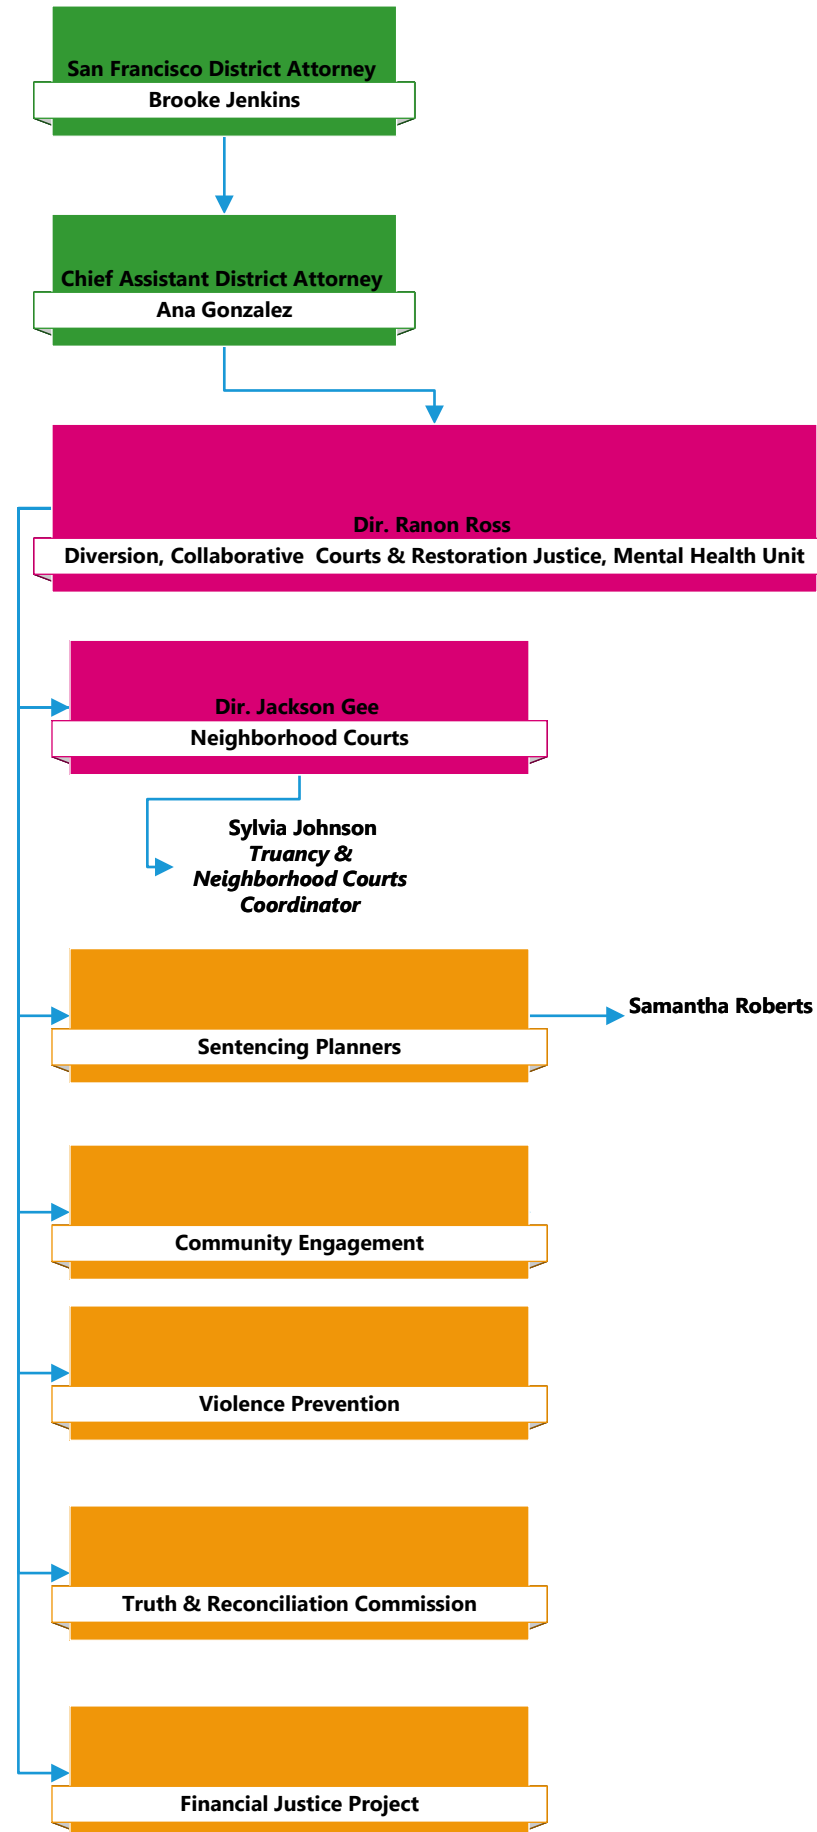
San Francisco District Attorney
Brooke Jenkins

Chief Assistant District Attorney
Ana Gonzalez

Dir. Ranon Ross
Diversion, Collaborative Courts & Restoration Justice, Mental Health Unit

Dir. Jackson Gee
Neighborhood Courts

Sylvia Johnson
*Truancy & Neighborhood Courts Coordinator*

Sentencing Planners

Samantha Roberts

Community Engagement

Violence Prevention

Truth & Reconciliation Commission

Financial Justice Project